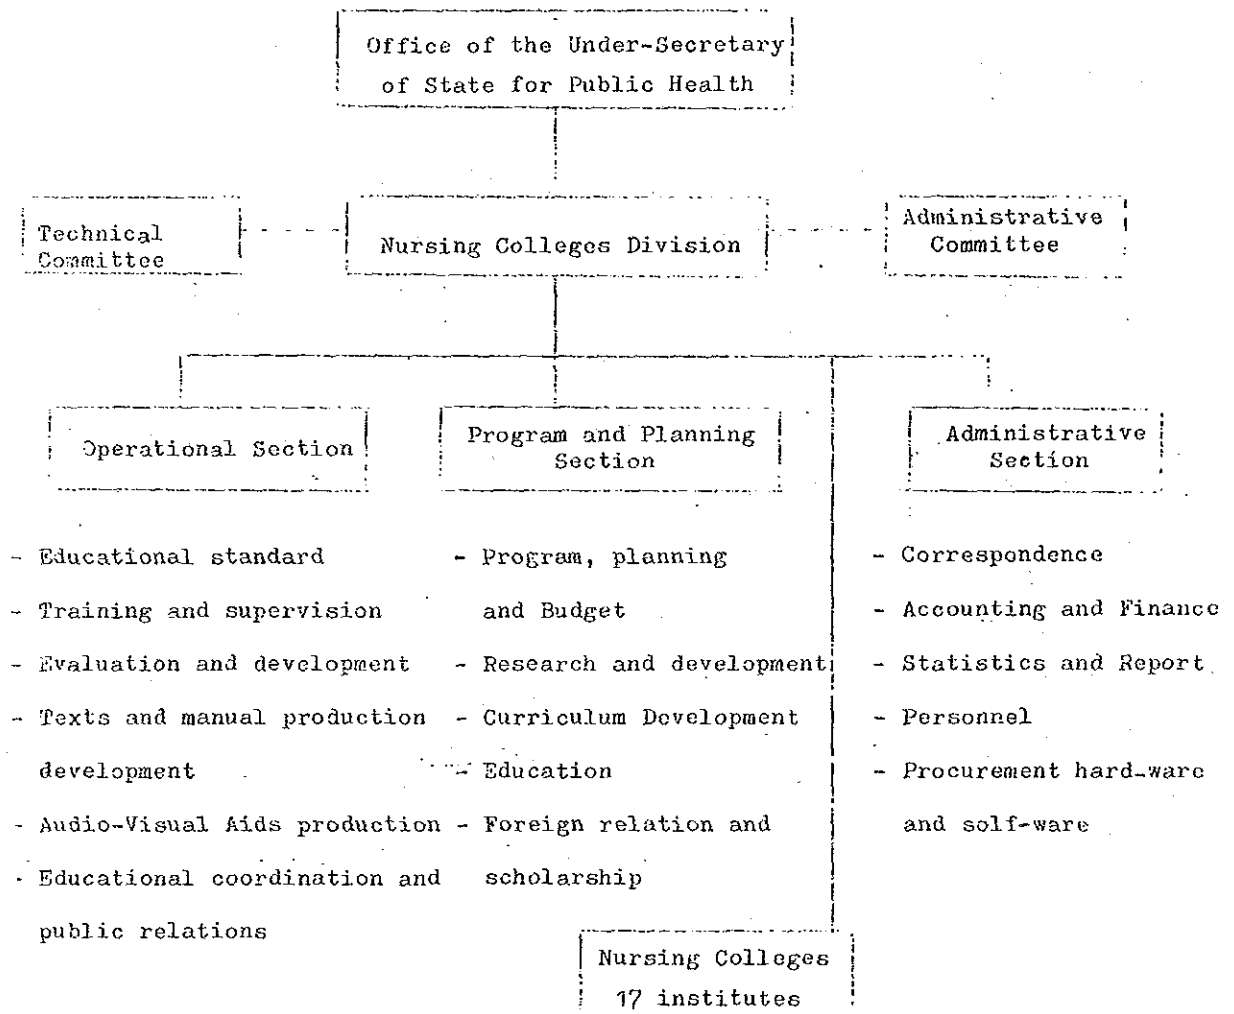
Office of the Under-Secretary of State for Public Health

Technical Committee

Nursing Colleges Division

Administrative Committee

Operational Section

Program and Planning Section

Administrative Section

- Educational standard
- Training and supervision
- Evaluation and development
- Texts and manual production development
- Audio-Visual Aids production
- Educational coordination and public relations

- Program, planning and Budget
- Research and development
- Curriculum Development
- Education
- Foreign relation and scholarship

- Correspondence
- Accounting and Finance
- Statistics and Report
- Personnel
- Procurement hard-ware and solf-ware

Nursing Colleges 17 institutes